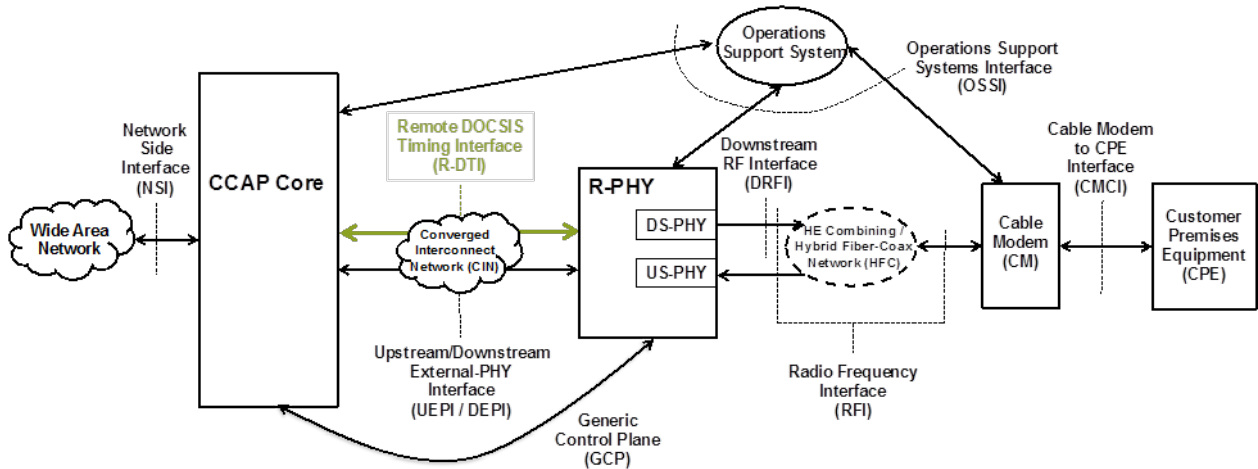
Operations Support System

Operations Support Systems Interface (OSSI)

Network Side Interface (NSI)

CCAP Core

Remote DOCSIS Timing Interface (R-DTI)

Downstream RF Interface (DRFI)

Cable Modem to CPE Interface (CMCI)

Wide Area Network

Converged Interconnect Network (CIN)

R-PHY

DS-PHY

US-PHY

HE Combining / Hybrid Fiber-Coax Network (HFC)

Cable Modem (CM)

Customer Premises Equipment (CPE)

Upstream/Downstream External-PHY Interface (UEPI / DEPI)

Radio Frequency Interface (RFI)

Generic Control Plane (GCP)